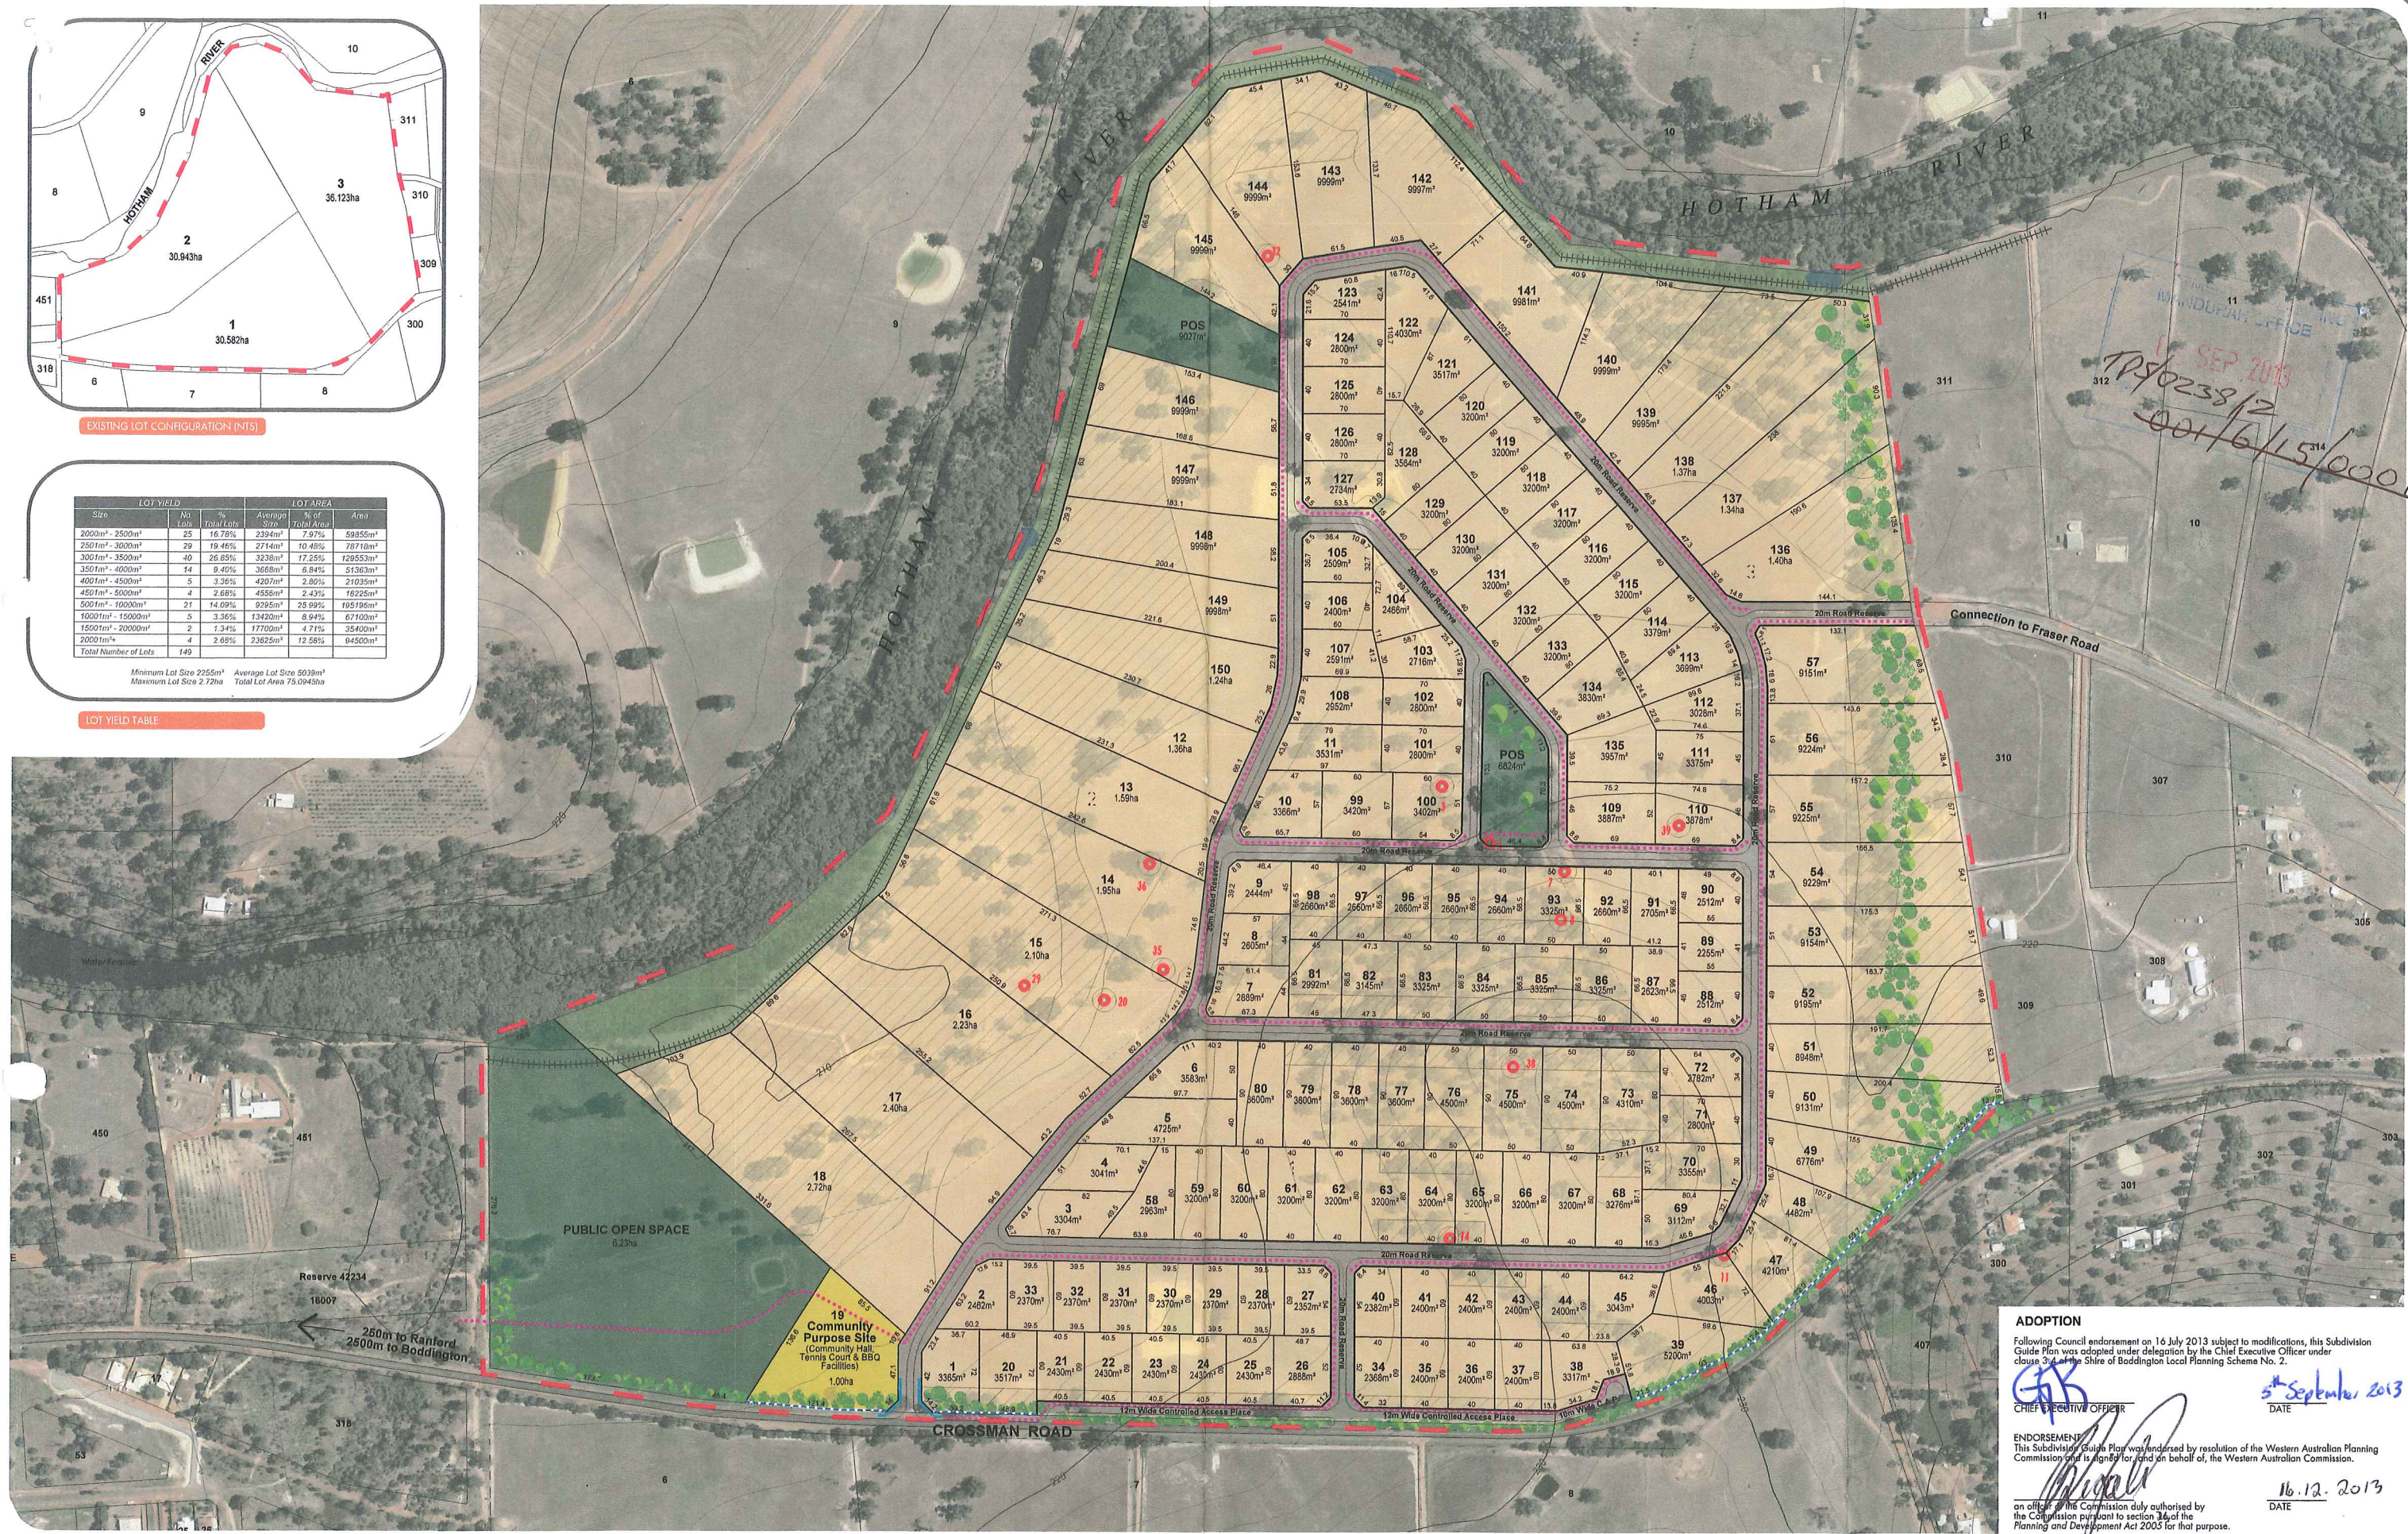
10
9
8
311
310
309
300
451
318
6
7
8
RIVER
HOTHAM
3
36.123ha
2
30.943ha
1
30.582ha

EXISTING LOT CONFIGURATION (NTS)

| LOT YIELD | | | LOT AREA | | |
|---|---|---|---|---|---|
| Size | No. Lots | % | Average Size | % of Total Area | Area |
| 2000m² - 2500m² | 25 | 16.78% | 2394m² | 7.97% | 59855m² |
| 2501m² - 3000m² | 29 | 19.46% | 2714m² | 10.46% | 78718m² |
| 3001m² - 3500m² | 40 | 26.85% | 3238m² | 17.25% | 129553m² |
| 3501m² - 4000m² | 14 | 9.40% | 3668m² | 6.84% | 51363m² |
| 4001m² - 4500m² | 5 | 3.36% | 4207m² | 2.80% | 21035m² |
| 4501m² - 5000m² | 4 | 2.68% | 4556m² | 2.43% | 18225m² |
| 5001m² - 10000m² | 21 | 14.09% | 9295m² | 25.99% | 195196m² |
| 10001m² - 15000m² | 5 | 3.36% | 13420m² | 8.94% | 67100m² |
| 15001m² - 20000m² | 2 | 1.34% | 17700m² | 4.71% | 35400m² |
| 20001m²+ | 4 | 2.68% | 23625m² | 12.58% | 94500m² |
| Total Number of Lots | 149 | | | | |

Minimum Lot Size 2255m²   Average Lot Size 5039m²
Maximum Lot Size 2.72ha   Total Lot Area 75.0945ha

LOT YIELD TABLE

HOTHAM RIVER
HOTHAM
RIVER
144 9999m²
143 9999m²
142 9997m²
145 9999m²
141 9981m²
POS 6077m²
123 2541m²
122 4030m²
124 2800m²
121 3517m²
125 2800m²
120 3200m²
126 2800m²
128 3564m²
119 3200m²
127 2724m²
118 3200m²
129 3200m²
117 3200m²
130 3200m²
116 3200m²
131 3200m²
115 3200m²
132 3200m²
114 3379m²
133 3200m²
113 3699m²
134 3830m²
112 3026m²
135 3957m²
111 3375m²
110 3878m²
109 3887m²
140 9999m²
139 9995m²
138 1.37ha
137 1.34ha
136 1.40ha
146 9999m²
147 9999m²
148 9998m²
149 9988m²
150 1.24ha
12 1.36ha
13 1.59ha
14 1.95ha
15 2.10ha
16 2.23ha
17 2.40ha
18 2.72ha
105 2509m²
106 2400m²
104 2466m²
107 2691m²
103 2718m²
108 2652m²
102 2800m²
11 3531m²
101 2800m²
10 3368m²
99 3420m²
100 3402m²
POS 6824m²
9 2444m²
98 2660m²
97 2660m²
96 2660m²
95 2660m²
94 2660m²
93 3335m²
92 2660m²
91 2705m²
90 2512m²
8 2605m²
89 2255m²
7 2889m²
81 2992m²
82 3145m²
83 3325m²
84 3325m²
85 3325m²
86 3325m²
87 2623m²
88 2512m²
6 3583m²
80 3600m²
79 3600m²
78 3600m²
77 3600m²
76 4500m²
75 4500m²
74 4500m²
73 4310m²
72 3782m²
71 2809m²
70 3355m²
69 3113m²
5 4725m²
4 3041m²
58 2963m²
59 3200m²
60 3200m²
61 3200m²
62 3200m²
63 3200m²
64 3200m²
65 3200m²
66 3200m²
67 3200m²
68 3276m²
3 3304m²
57 9151m²
56 9224m²
55 9225m²
54 9229m²
53 9154m²
52 9195m²
51 8948m²
50 9131m²
49 6776m²
48 4482m²
47 4210m²
46 4003m²
2 2482m²
33 2370m²
32 2370m²
31 2370m²
30 2370m²
29 2370m²
28 2370m²
27 2362m²
40 2382m²
41 2400m²
42 2400m²
43 2400m²
44 2400m²
45 3043m²
1 3365m²
20 3517m²
21 2430m²
22 2430m²
23 2430m²
24 2430m²
25 2430m²
26 2888m²
34 2368m²
35 2400m²
36 2400m²
37 2400m²
38 3317m²
39 5200m²
PUBLIC OPEN SPACE 6.23ha
19 Community Purpose Site (Community Hall, Tennis Court & BBQ Facilities) 1.00ha
Reserve 42234
16007
260m to Ranford
2600m to Goddington
CROSSMAN ROAD
10m Wide Controlled Access Place
Connection to Fraser Road
20m Road Reserve
450
481
311
312
310
307
305
309
308
302
301
407
316
53
10
11
6
TP/0238/2
001/6/15/000
SEP 2013

ADOPTION
Following Council endorsement on 16 July 2013 subject to modifications, this Subdivision Guide Plan was adopted under delegation by the Chief Executive Officer under clause 7.4 of the Shire of Boddington Local Planning Scheme No. 2.
5th September 2013
CHIEF EXECUTIVE OFFICER   DATE

ENDORSEMENT
This Subdivision Guide Plan was endorsed by resolution of the Western Australian Planning Commission and is signed for and on behalf of, the Western Australian Commission.
16.12.2013
an officer of the Commission duly authorised by the Commission pursuant to section 24 of the Planning and Development Act 2005 for that purpose.   DATE